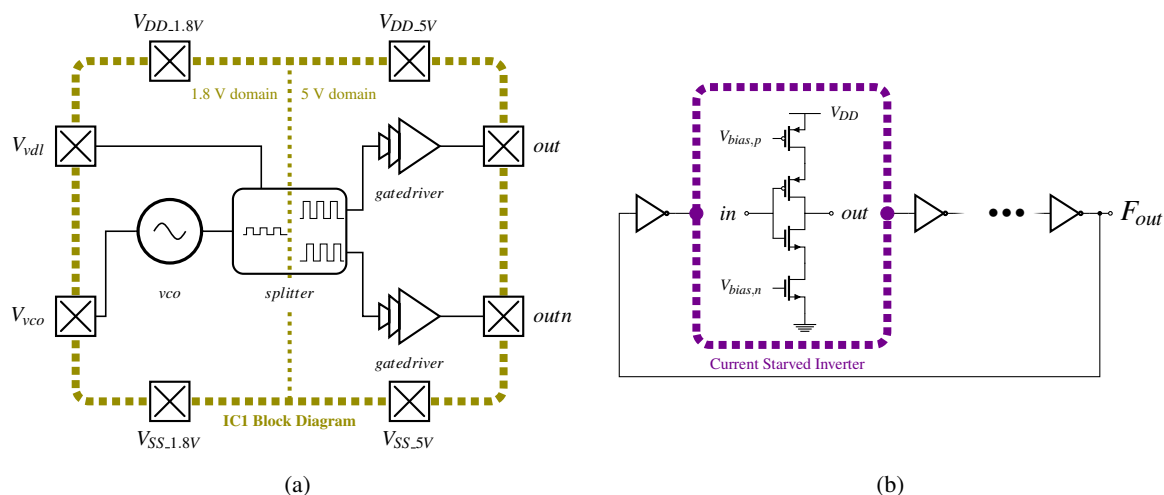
$V_{DD\_1.8V}$

$V_{DD\_5V}$

1.8 V domain

5 V domain

$V_{vdl}$

out

$V_{vco}$

vco

splitter

gatedriver

gatedriver

outn

IC1 Block Diagram

$V_{SS\_1.8V}$

$V_{SS\_5V}$

(a)

$V_{DD}$

$V_{bias,p}$

in

out

$V_{bias,n}$

$F_{out}$

Current Starved Inverter

(b)